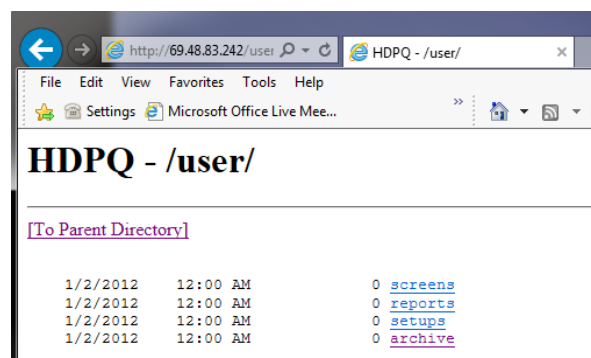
http://69.48.83.242/user
HDPQ - /user/
File Edit View Favorites Tools Help
Settings Microsoft Office Live Mee...

HDPQ - /user/

[To Parent Directory]

| | | | |
|---|---|---|---|
| 1/2/2012 | 12:00 AM | 0 | screens |
| 1/2/2012 | 12:00 AM | 0 | reports |
| 1/2/2012 | 12:00 AM | 0 | setups |
| 1/2/2012 | 12:00 AM | 0 | archive |